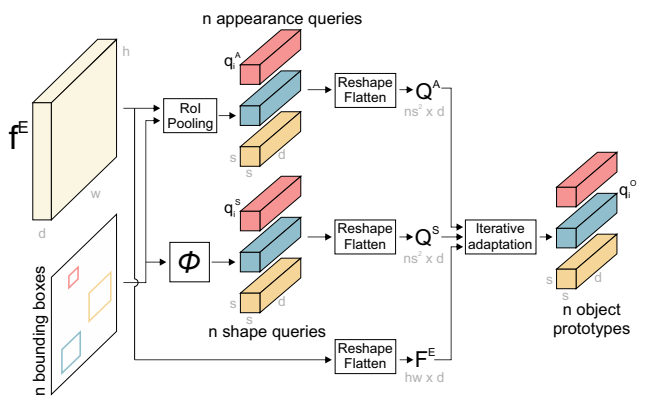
n appearance queries

$f^E$

h

w

d

n bounding boxes

RoI Pooling

$q_i^A$

s

s

d

Reshape Flatten

$Q^A$

$ns^2 \times d$

$\Phi$

$q_i^S$

s

s

d

Reshape Flatten

$Q^S$

$ns^2 \times d$

n shape queries

Reshape Flatten

$F^E$

hw x d

Iterative adaptation

$q_i^O$

s

s

d

n object prototypes